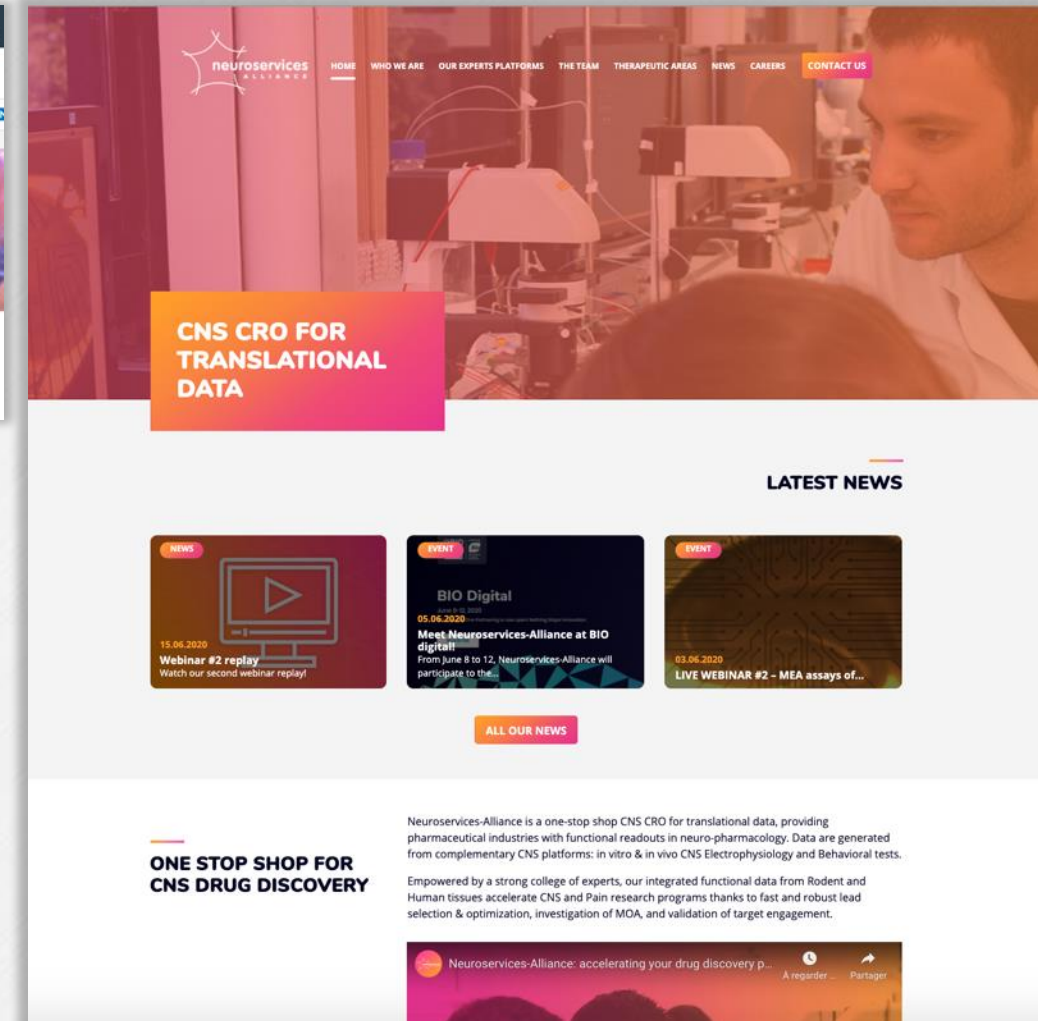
neuroservices ALLIANCE

HOME WHO WE ARE OUR EXPERTS PLATFORMS THE TEAM THERAPEUTIC AREAS NEWS CAREERS CONTACT US

CNS CRO FOR TRANSLATIONAL DATA

LATEST NEWS

NEWS
15.06.2020
Webinar #2 replay
Watch our second webinar replay!

EVENT
BIO Digital
05.06.2020
Meet Neuroservices-Alliance at BIO digital!
From June 8 to 12, Neuroservices-Alliance will participate to the...

EVENT
03.06.2020
LIVE WEBINAR #2 – MEA assays of...

ALL OUR NEWS

ONE STOP SHOP FOR CNS DRUG DISCOVERY

Neuroservices-Alliance is a one-stop shop CNS CRO for translational data, providing pharmaceutical industries with functional readouts in neuro-pharmacology. Data are generated from complementary CNS platforms: in vitro & in vivo CNS Electrophysiology and Behavioral tests.

Empowered by a strong college of experts, our integrated functional data from Rodent and Human tissues accelerate CNS and Pain research programs thanks to fast and robust lead selection & optimization, investigation of MOA, and validation of target engagement.

Neuroservices-Alliance: accelerating your drug discovery p...
À regarder ... Partager